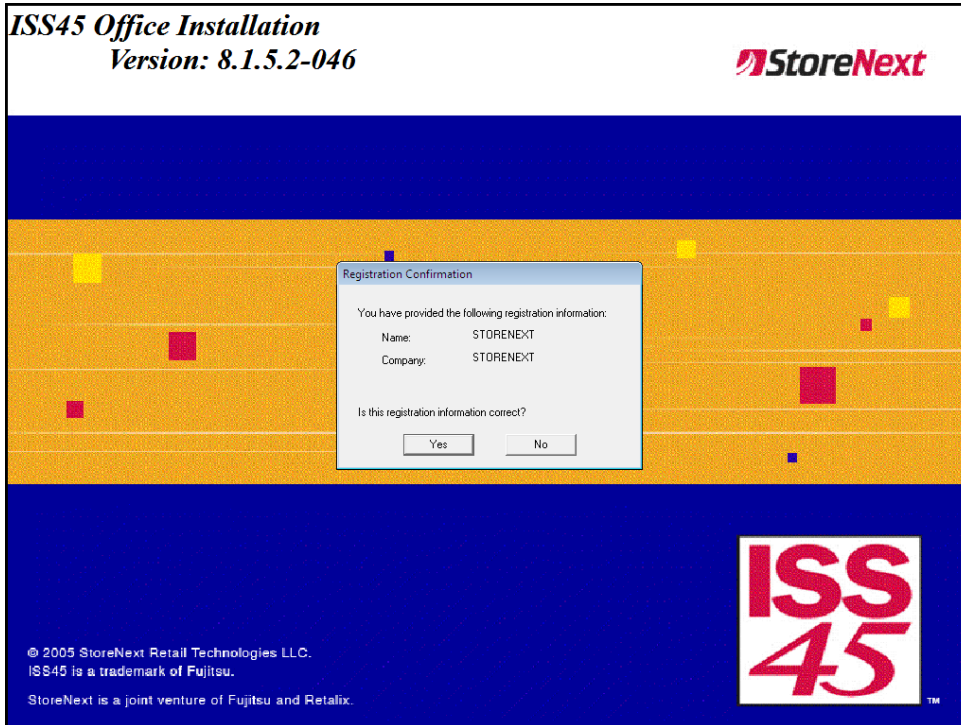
ISS45 Office Installation
Version: 8.1.5.2-046

StoreNext

Registration Confirmation

You have provided the following registration information:

Name: STORENEXT

Company: STORENEXT

Is this registration information correct?

Yes

No

© 2005 StoreNext Retail Technologies LLC.
ISS45 is a trademark of Fujitsu.

StoreNext is a joint venture of Fujitsu and Retalix.

ISS 45

TM